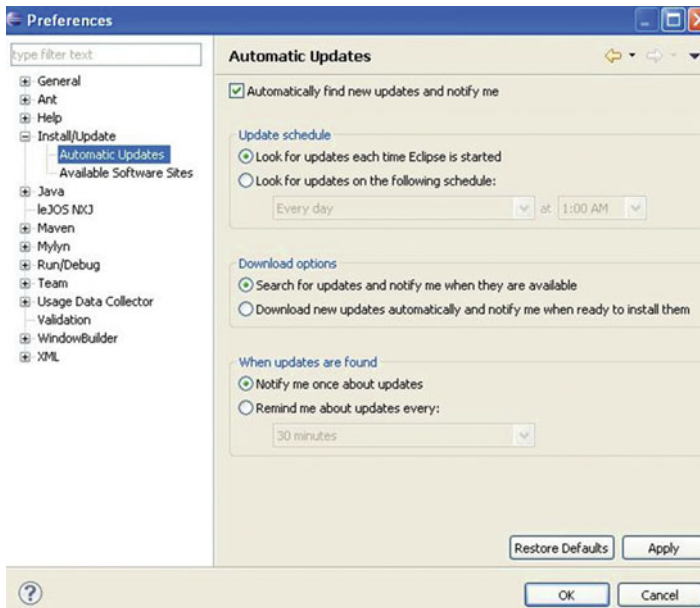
Preferences

type filter text

General
Ant
Help
Install/Update
Automatic Updates
Available Software Sites
Java
leJOS NXJ
Maven
Mylyn
Run/Debug
Team
Usage Data Collector
Validation
WindowBuilder
XML

Automatic Updates

Automatically find new updates and notify me

Update schedule
Look for updates each time Eclipse is started
Look for updates on the following schedule:
Every day at 1:00 AM

Download options
Search for updates and notify me when they are available
Download new updates automatically and notify me when ready to install them

When updates are found
Notify me once about updates
Remind me about updates every:
30 minutes

Restore Defaults
Apply

OK
Cancel